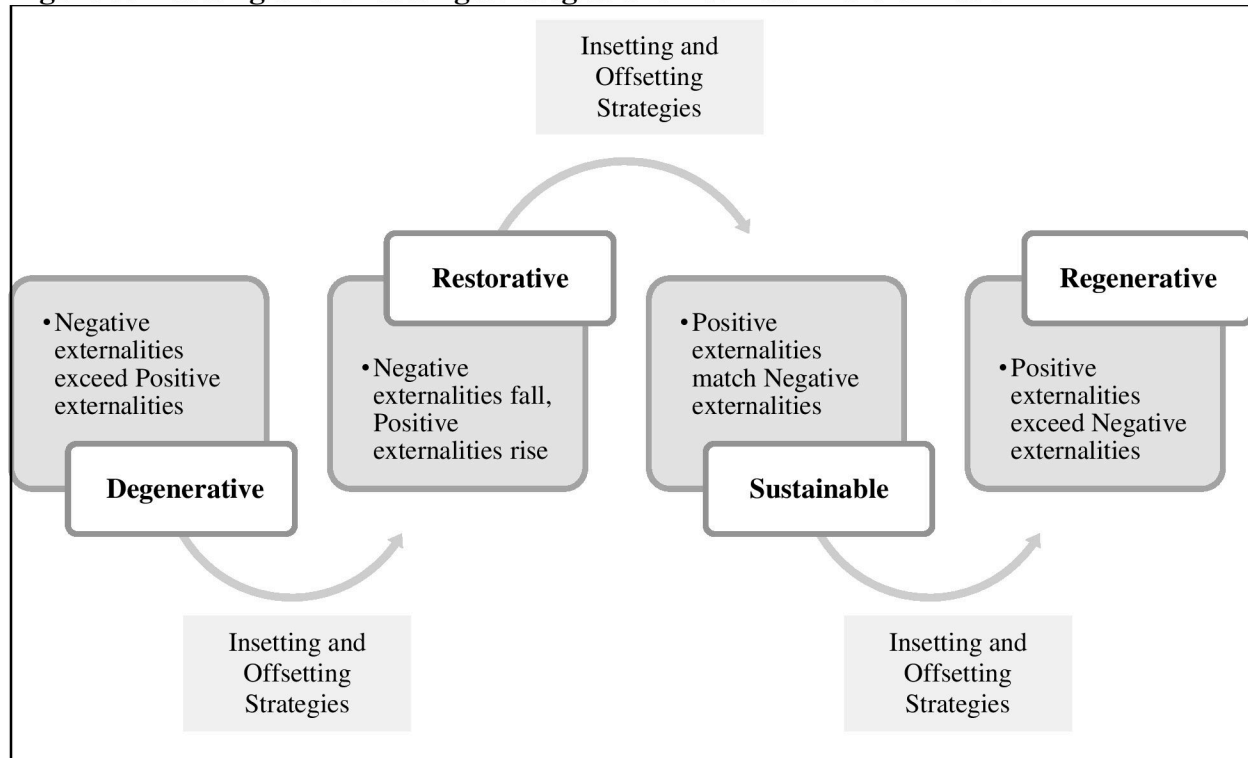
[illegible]

Insetting and Offsetting Strategies

• Negative externalities exceed Positive externalities

Degenerative

Insetting and Offsetting Strategies

Restorative

• Negative externalities fall, Positive externalities rise

• Positive externalities match Negative externalities

Sustainable

Insetting and Offsetting Strategies

Regenerative

• Positive externalities exceed Negative externalities